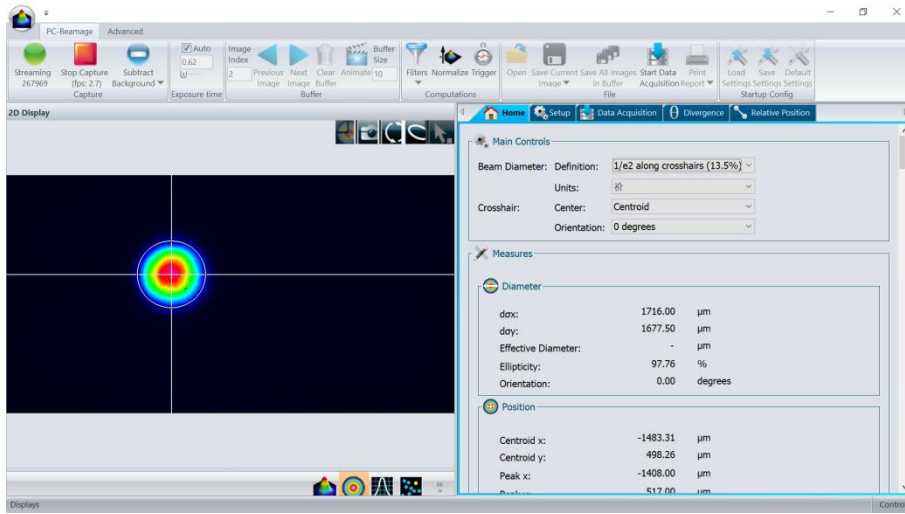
PC-Beamage Advanced

Streaming 267969 | Stop Capture (fps: 2.7) | Subtract Background | Capture
Auto 0.62 | Exposure time
Image Index 2 | Previous Image | Next Image | Clear Buffer | Animate 10 | Buffer Size 10 | Buffer
Filters | Normalize | Trigger | Computations
Open | Save Current Image | Save All Images in Buffer | Start Data Acquisition | Print Report | File
Load Settings | Save Settings | Default Settings | Startup Config

2D Display

Home | Setup | Data Acquisition | Divergence | Relative Position

Main Controls
Beam Diameter: Definition: 1/e2 along crosshairs (13.5%)
Units: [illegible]
Crosshair: Center: Centroid
Orientation: 0 degrees

Measures

Diameter
dσx: 1716.00 μm
dσy: 1677.50 μm
Effective Diameter: - μm
Ellipticity: 97.76 %
Orientation: 0.00 degrees

Position
Centroid x: -1483.31 μm
Centroid y: 498.26 μm
Peak x: -1408.00 μm
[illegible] 517.00 μm

Displays
Contro